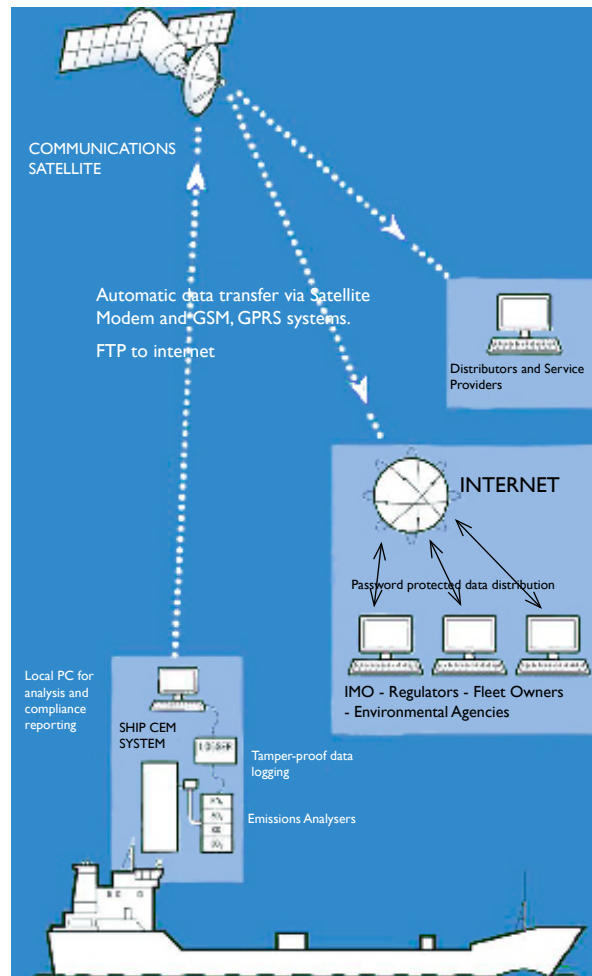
COMMUNICATIONS SATELLITE

Automatic data transfer via Satellite Modem and GSM, GPRS systems.

FTP to internet

Distributors and Service Providers

INTERNET

Password protected data distribution

IMO - Regulators - Fleet Owners - Environmental Agencies

Local PC for analysis and compliance reporting

SHIP CEM SYSTEM

Tamper-proof data logging

Emissions Analysers